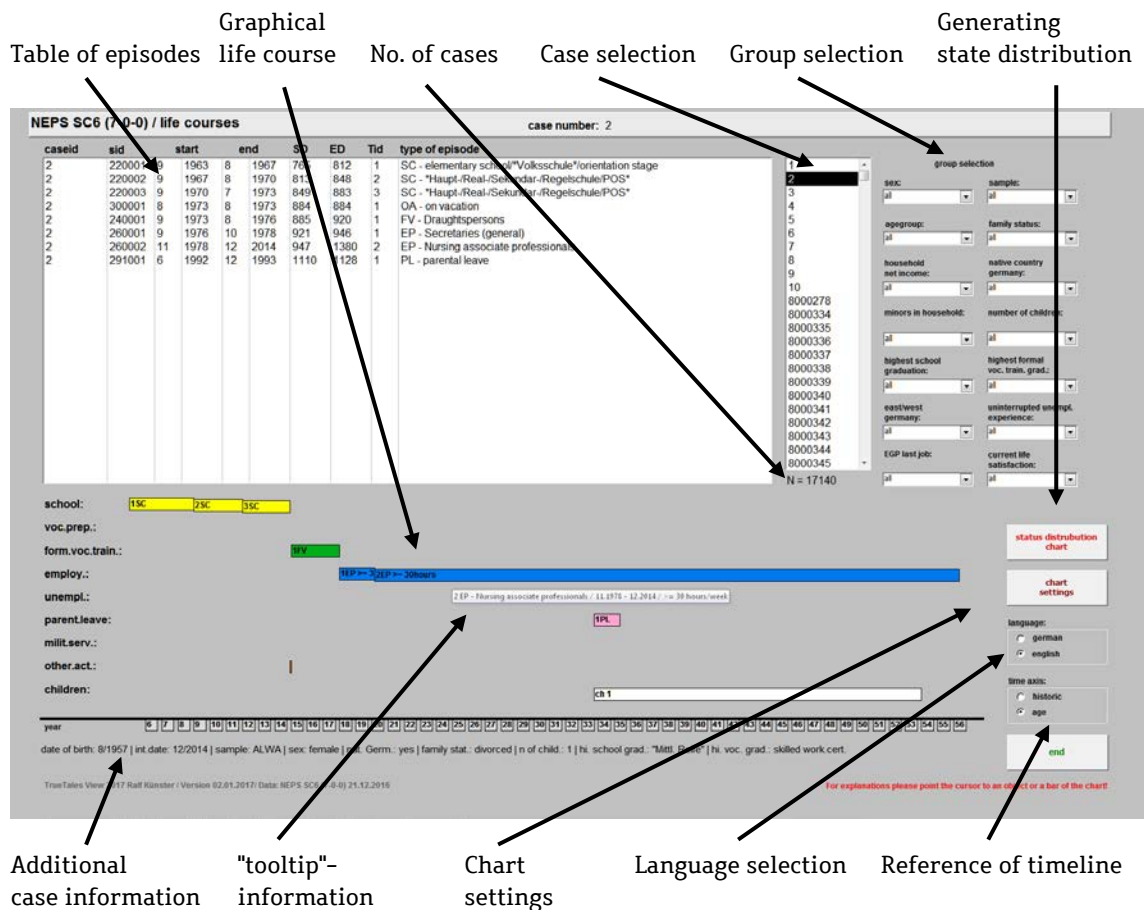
Table of episodes

Graphical life course

No. of cases

Case selection

Group selection

Generating state distribution

NEPS SC6 (7-0-0) / life courses

case number: 2

| caseid | sid | | start | | end | | SD | ED | Tid | type of episode |
|---|---|---|---|---|---|---|---|---|---|---|
| 2 | 220001 | 9 | 1963 | 8 | 1967 | 765 | 812 | 1 | SC - elementary school/"Volksschule"/orientation stage |
| 2 | 220002 | 9 | 1967 | 8 | 1970 | 813 | 848 | 2 | SC - "Haupt-/Real-/Sekundar-/Regelschule/POS" |
| 2 | 220003 | 9 | 1970 | 7 | 1973 | 849 | 883 | 3 | SC - "Haupt-/Real-/Sekundar-/Regelschule/POS" |
| 2 | 300001 | 8 | 1973 | 8 | 1973 | 884 | 884 | 1 | OA - on vacation |
| 2 | 240001 | 9 | 1973 | 8 | 1976 | 885 | 920 | 1 | FV - Draughtspersons |
| 2 | 260001 | 9 | 1976 | 10 | 1978 | 921 | 946 | 1 | EP - Secretaries (general) |
| 2 | 260002 | 11 | 1978 | 12 | 2014 | 947 | 1380 | 2 | EP - Nursing associate professionals |
| 2 | 291001 | 6 | 1992 | 12 | 1993 | 1110 | 1128 | 1 | PL - parental leave |

1
2
3
4
5
6
7
8
9
10
8000278
8000334
8000335
8000336
8000337
8000338
8000339
8000340
8000341
8000342
8000343
8000344
8000345
N = 17140

group selection
sex: all
sample: all
agegroup: all
family status: all
household net income: all
native country germany: all
minors in household: all
number of children: all
highest school graduation: all
highest formal voc. train. grad.: all
east/west germany: all
uninterrupted unempl. experience: all
EGP last job: all
current life satisfaction: all

school: 1SC 2SC 3SC
voc.prep.:
form.voc.train.: 1FV
employ.: 1EP >= 3 2EP >= 30hours
unempl.: 2 EP - Nursing associate professionals / 11.1978 - 12.2014 / >= 30 hours/week
parent.leave: 1PL
milit.serv.:
other.act.:
children: ch 1

year 6 7 8 9 10 11 12 13 14 15 16 17 18 19 20 21 22 23 24 25 26 27 28 29 30 31 32 33 34 35 36 37 38 39 40 41 42 43 44 45 46 47 48 49 50 51 52 53 54 55 56

date of birth: 8/1957 | int.date: 12/2014 | sample: ALWA | sex: female | nat. Germ.: yes | family stat.: divorced | n of child.: 1 | hi. school grad.: "Mittl. Reife" | hi. voc. grad.: skilled work cert.

TrueTales Viewer 2017 Ralf Künster / Version 02.01.2017/ Data: NEPS SC6 (7-0-0) 21.12.2016

For explanations please point the cursor to an object or a bar of the chart!

status distrubution chart

chart settings

language:
german
english

time axis:
historic
age

end

Additional case information

"tooltip"-information

Chart settings

Language selection

Reference of timeline